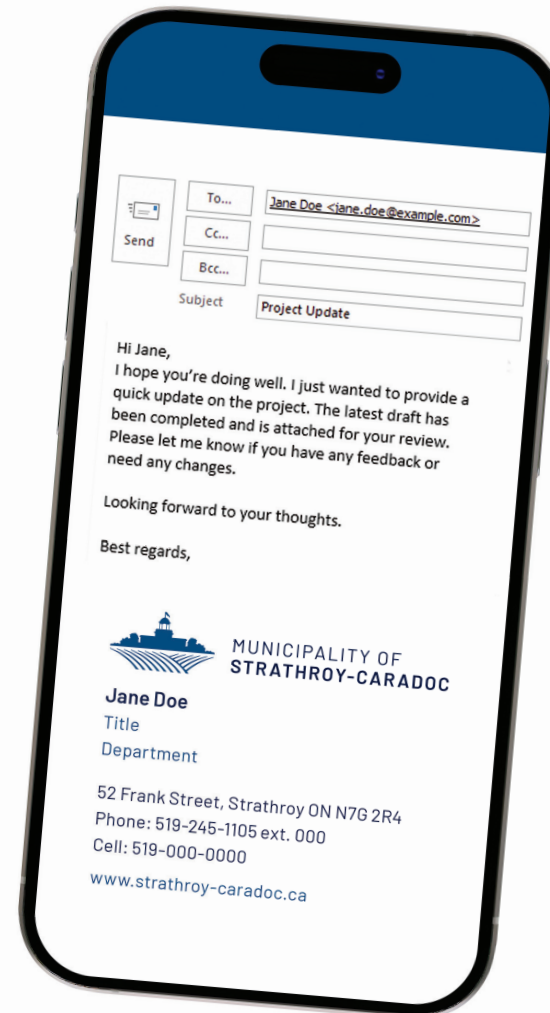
Send

To...
Jane Doe <jane.doe@example.com>

Cc...

Bcc...

Subject
Project Update

Hi Jane,
I hope you're doing well. I just wanted to provide a quick update on the project. The latest draft has been completed and is attached for your review. Please let me know if you have any feedback or need any changes.

Looking forward to your thoughts.

Best regards,

MUNICIPALITY OF
STRATHROY-CARADOC

Jane Doe
Title
Department

52 Frank Street, Strathroy ON N7G 2R4
Phone: 519-245-1105 ext. 000
Cell: 519-000-0000

www.strathroy-caradoc.ca